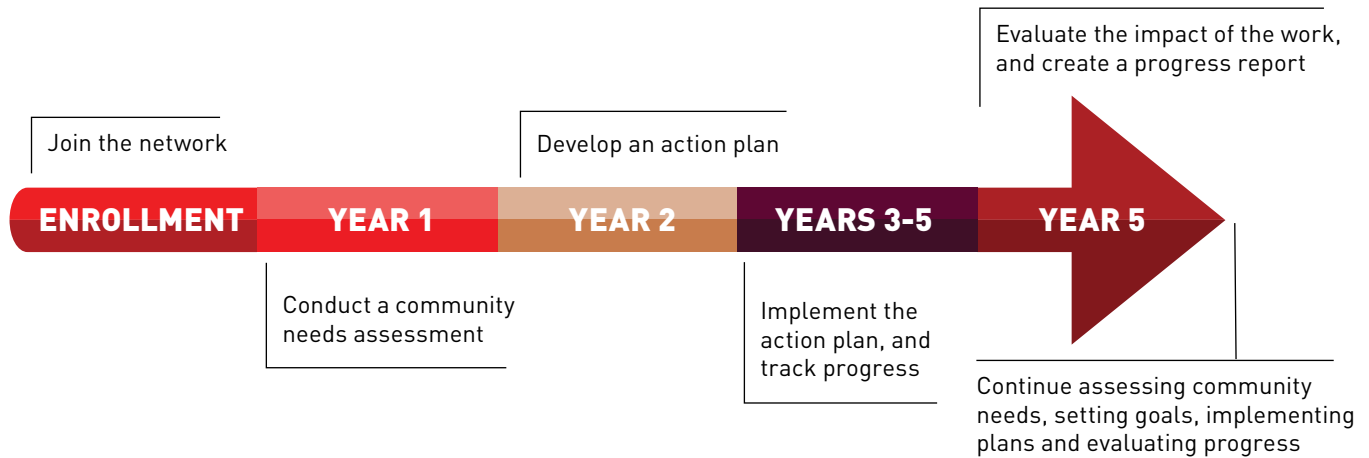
Evaluate the impact of the work, and create a progress report

Join the network

Develop an action plan

ENROLLMENT

YEAR 1

YEAR 2

YEARS 3-5

YEAR 5

Conduct a community needs assessment

Implement the action plan, and track progress

Continue assessing community needs, setting goals, implementing plans and evaluating progress